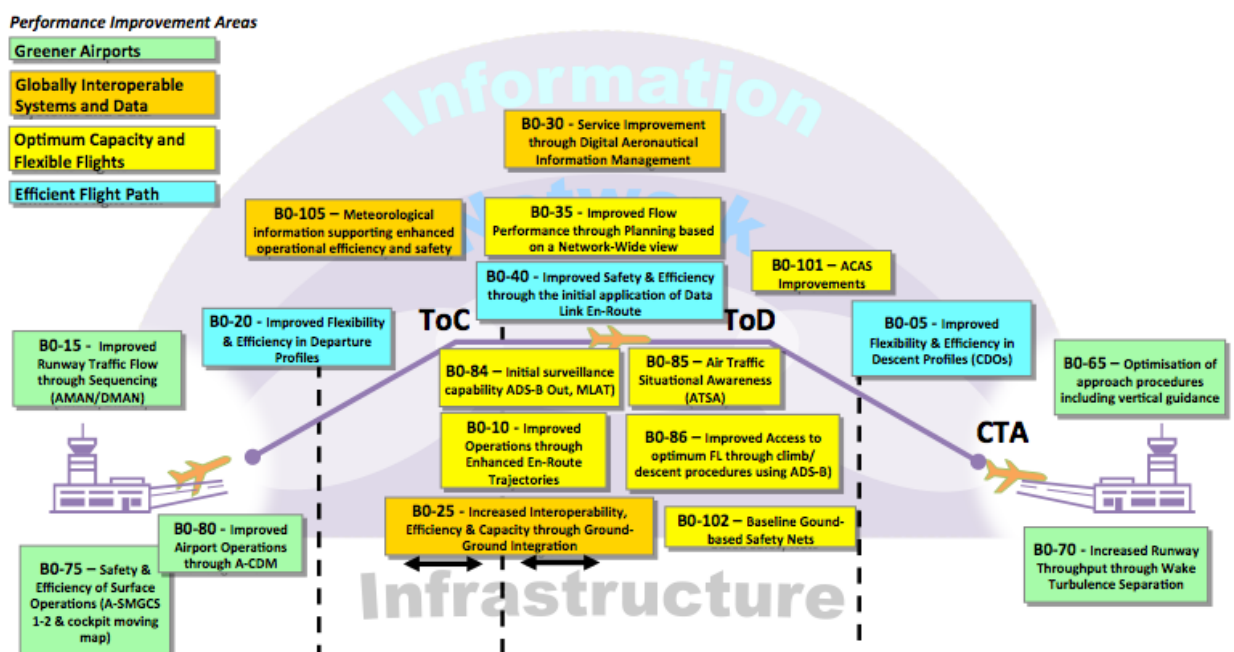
Performance Improvement Areas

Greener Airports

Globally Interoperable Systems and Data

Optimum Capacity and Flexible Flights

Efficient Flight Path

Information

Network

B0-30 - Service Improvement through Digital Aeronautical Information Management

B0-105 – Meteorological information supporting enhanced operational efficiency and safety

B0-35 - Improved Flow Performance through Planning based on a Network-Wide view

B0-101 – ACAS Improvements

B0-40 - Improved Safety & Efficiency through the initial application of Data Link En-Route

B0-20 - Improved Flexibility & Efficiency in Departure Profiles

ToC

ToD

B0-05 - Improved Flexibility & Efficiency in Descent Profiles (CDOs)

B0-15 - Improved Runway Traffic Flow through Sequencing (AMAN/DMAN)

B0-84 – Initial surveillance capability ADS-B Out, MLAT)

B0-85 – Air Traffic Situational Awareness (ATSA)

B0-65 – Optimisation of approach procedures including vertical guidance

B0-10 - Improved Operations through Enhanced En-Route Trajectories

B0-86 – Improved Access to optimum FL through climb/ descent procedures using ADS-B)

CTA

B0-25 - Increased Interoperability, Efficiency & Capacity through Ground-Ground Integration

B0-102 – Baseline Gound-based Safety Nets

B0-80 - Improved Airport Operations through A-CDM

B0-75 – Safety & Efficiency of Surface Operations (A-SMGCS 1-2 & cockpit moving map)

Infrastructure

B0-70 - Increased Runway Throughput through Wake Turbulence Separation